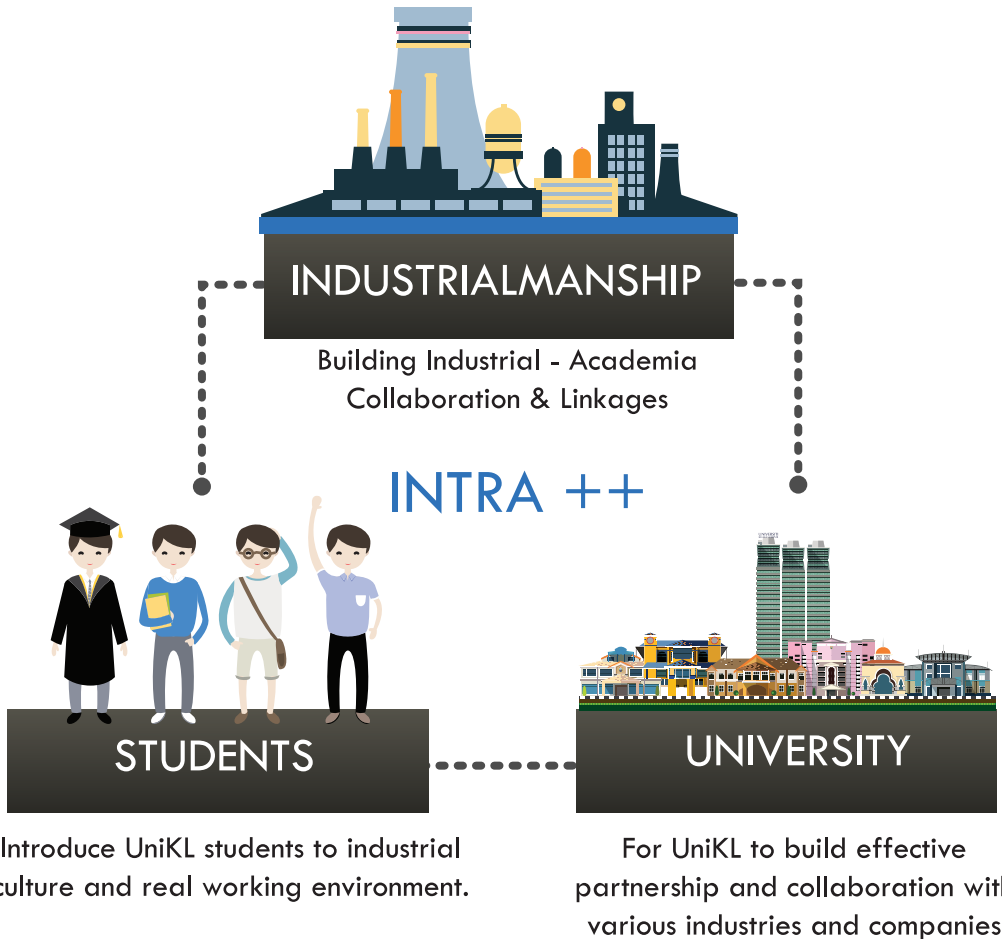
INDUSTRIALMANSHIP

Building Industrial - Academia Collaboration & Linkages

INTRA ++

STUDENTS

UNIVERSITY

Introduce UniKL students to industrial culture and real working environment.

For UniKL to build effective partnership and collaboration wit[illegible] various industries and companies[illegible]